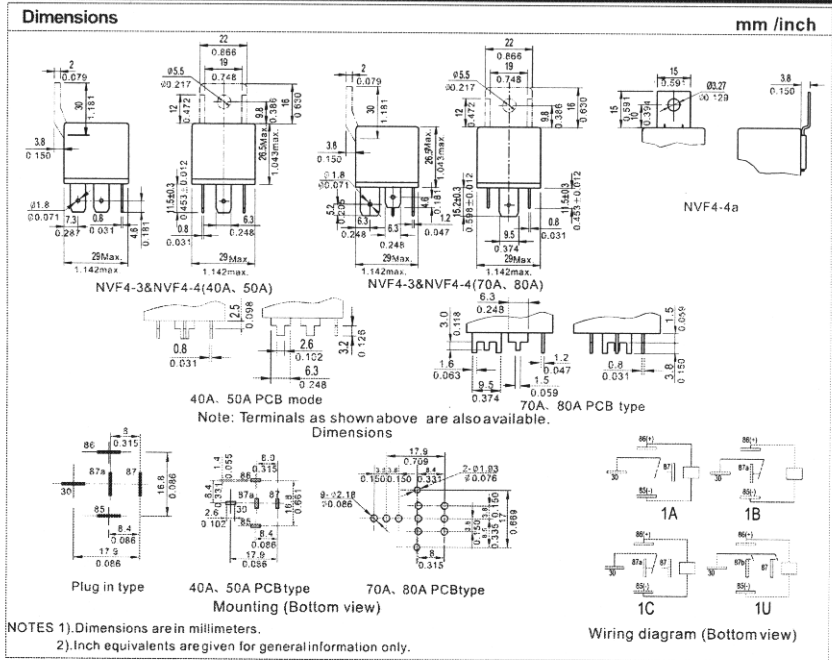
Dimensions

mm /inch

2
0.079
30
1.181
3.8
0.150
Ø1.8
0.071
7.3
0.287
0.8
4.6
0.181
29Max.
1.142max.

22
0.866
19
0.748
Ø5.5
Ø0.217
12
0.472
9.8
0.386
16
0.630
26.5Max.
1.043max.
11.5±0.3
0.453±0.012
0.8
0.031
6.3
0.248
29Max.
1.142max.

NVF4-3&NVF4-4(40A、50A)

2
0.079
30
1.181
3.8
0.150
Ø1.8
0.071
5.2
0.205
6.3
0.248
6.3
0.248
4.6
1.2
0.047
29Max.
1.142max.

22
0.866
19
0.748
Ø5.5
Ø0.217
12
0.472
9.8
0.386
16
0.630
26.5Max.
1.043max.
15.2±0.3
0.598±0.012
11.5±0.3
0.453±0.012
0.8
0.031
9.5
0.374
29Max.
1.142max.

NVF4-3&NVF4-4(70A、80A)

15
0.591
Ø3.27
Ø0.129
15
0.59
10
0.394
3.8
0.150

NVF4-4a

2.5
0.098
0.8
0.031
2.6
0.102
3.2
0.126
6.3
0.248

40A、50A PCB mode

6.3
0.248
3.0
0.118
1.5
0.059
1.6
0.063
1.2
0.047
9.5
0.374
1.5
0.059
0.8
0.031
3.8
0.150

70A、80A PCB type

Note: Terminals as shown above are also available.
Dimensions

8
0.315
86
87a
87
30
85
16.8
0.086
8.4
0.086
17.9
0.086

Plug in type

1.4
0.055
8.0
0.315
86
87a
87
30
85
16.8
0.661
8.4
0.331
2.6
0.102
8.4
0.086
17.9
0.086

40A、50A PCBtype

17.9
0.709
3.8
0.150
3.8
0.150
8.4
0.331
2-Ø1.93
Ø0.076
9-Ø2.18
Ø0.086
17
0.669
8.5
0.335
8
0.315

70A、80A PCBtype

Mounting (Bottom view)

86(+)
87
30
85(-)
1A

86(+)
87a
30
85(-)
1B

86(+)
87a
87
30
85(-)
1C

86(+)
87a
87
30
85(-)
1U

Wiring diagram (Bottom view)

NOTES 1).Dimensions are in millimeters.
2).Inch equivalents are given for general information only.